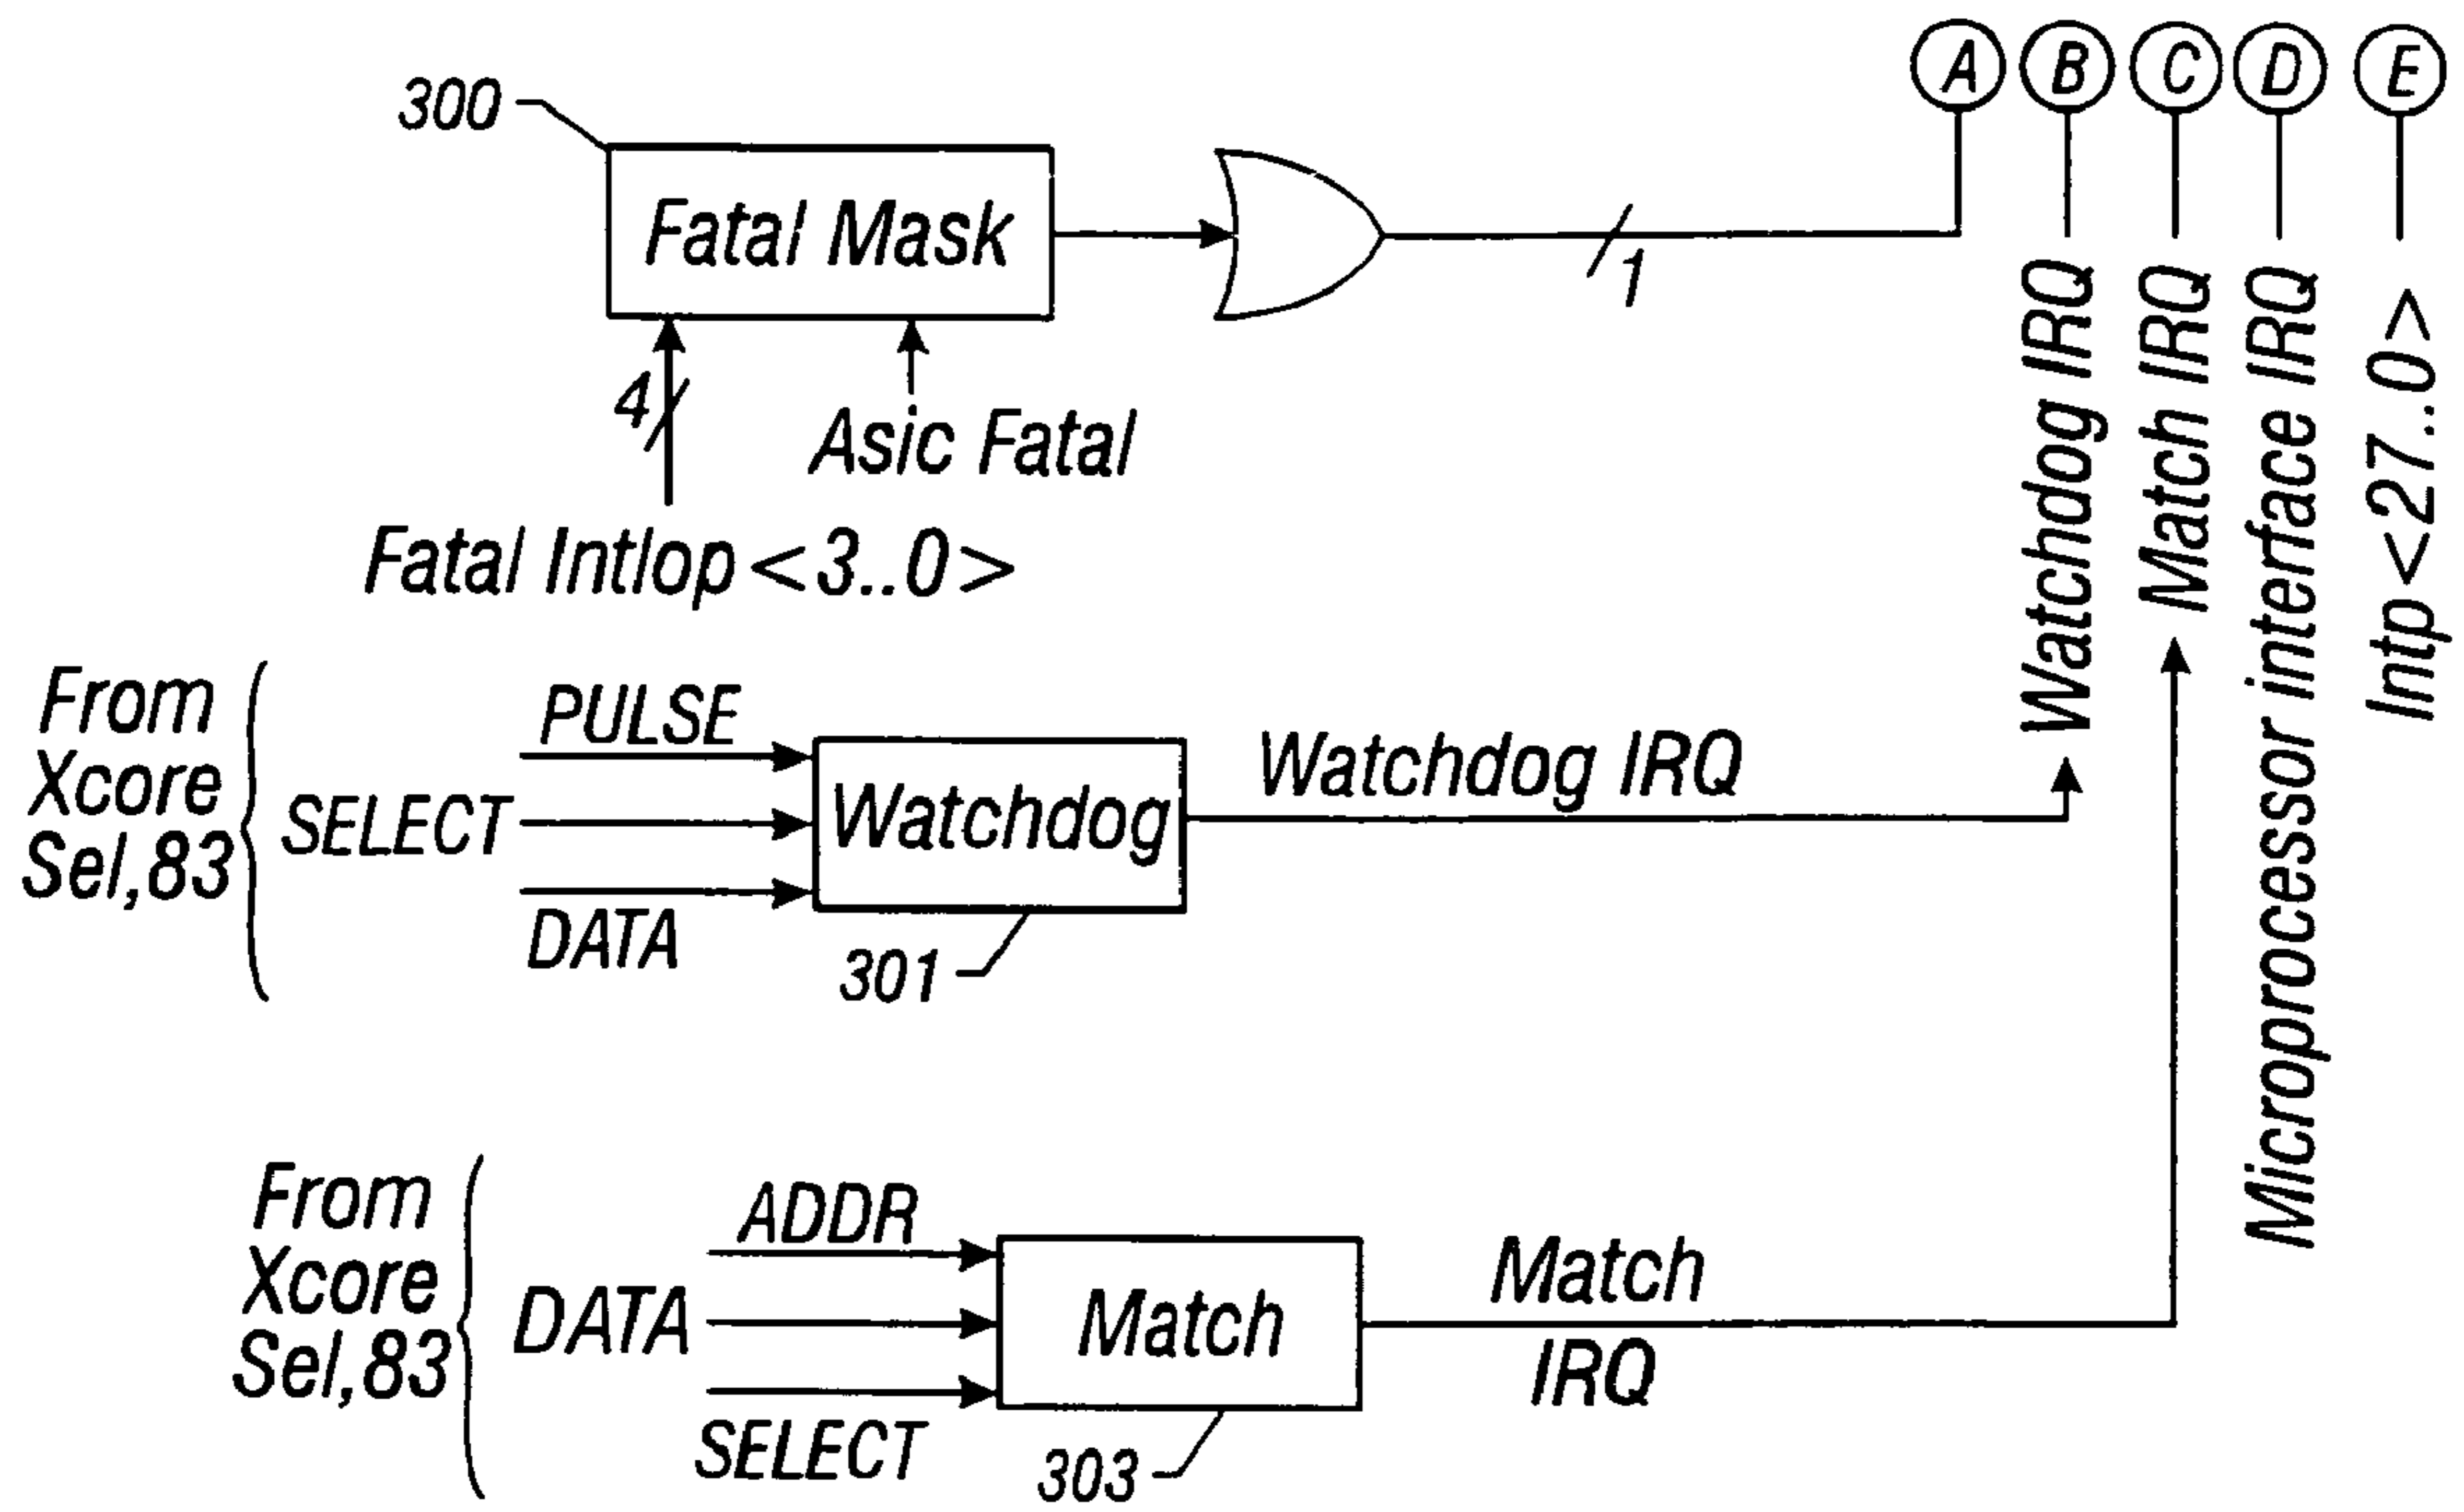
A B C D E

300

Fatal Mask

1

4

Asic Fatal

Fatal Intlop<3..0>

Watchdog IRQ

Match IRQ

Microprocessor interface IRQ

Intp<27..0>

From Xcore Sel,83

PULSE

SELECT

DATA

Watchdog

301

Watchdog IRQ

From Xcore Sel,83

ADDR

DATA

SELECT

Match

303

Match IRQ